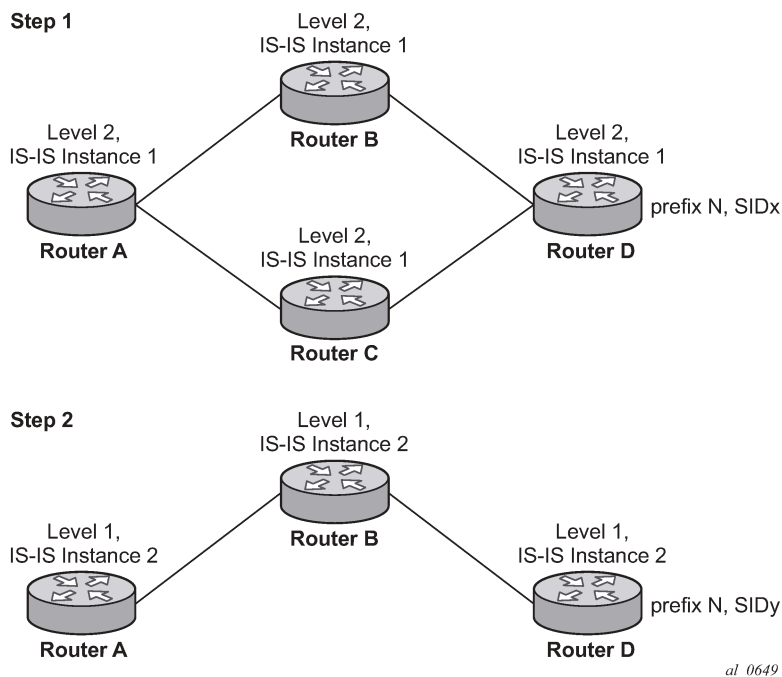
Step 1

Level 2,
IS-IS Instance 1

Router B

Level 2,
IS-IS Instance 1

Router A

Level 2,
IS-IS Instance 1

Router D

prefix N, SIDx

Level 2,
IS-IS Instance 1

Router C

Step 2

Level 1,
IS-IS Instance 2

Router B

Level 1,
IS-IS Instance 2

Router A

Level 1,
IS-IS Instance 2

Router D

prefix N, SIDy

al_0649